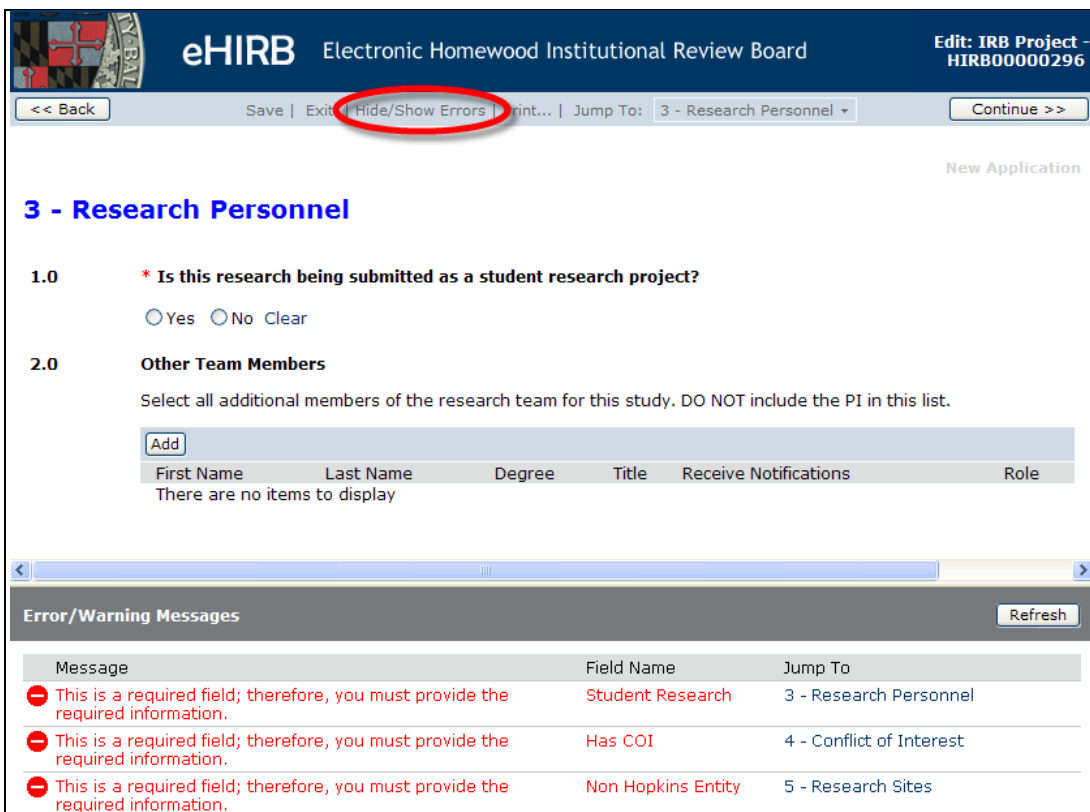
eHIRB Electronic Homewood Institutional Review Board

Edit: IRB Project - HIRB00000296

<< Back Save | Exit | Hide/Show Errors | Print... | Jump To: 3 - Research Personnel Continue >>

New Application

3 - Research Personnel

1.0 * Is this research being submitted as a student research project?

Yes No Clear

2.0 Other Team Members

Select all additional members of the research team for this study. DO NOT include the PI in this list.

Add

| First Name | Last Name | Degree | Title | Receive Notifications | Role |
|---|---|---|---|---|---|
| There are no items to display | | | | | |

Error/Warning Messages

Refresh

| Message | Field Name | Jump To |
|---|---|---|
| This is a required field; therefore, you must provide the required information. | Student Research | 3 - Research Personnel |
| This is a required field; therefore, you must provide the required information. | Has COI | 4 - Conflict of Interest |
| This is a required field; therefore, you must provide the required information. | Non Hopkins Entity | 5 - Research Sites |